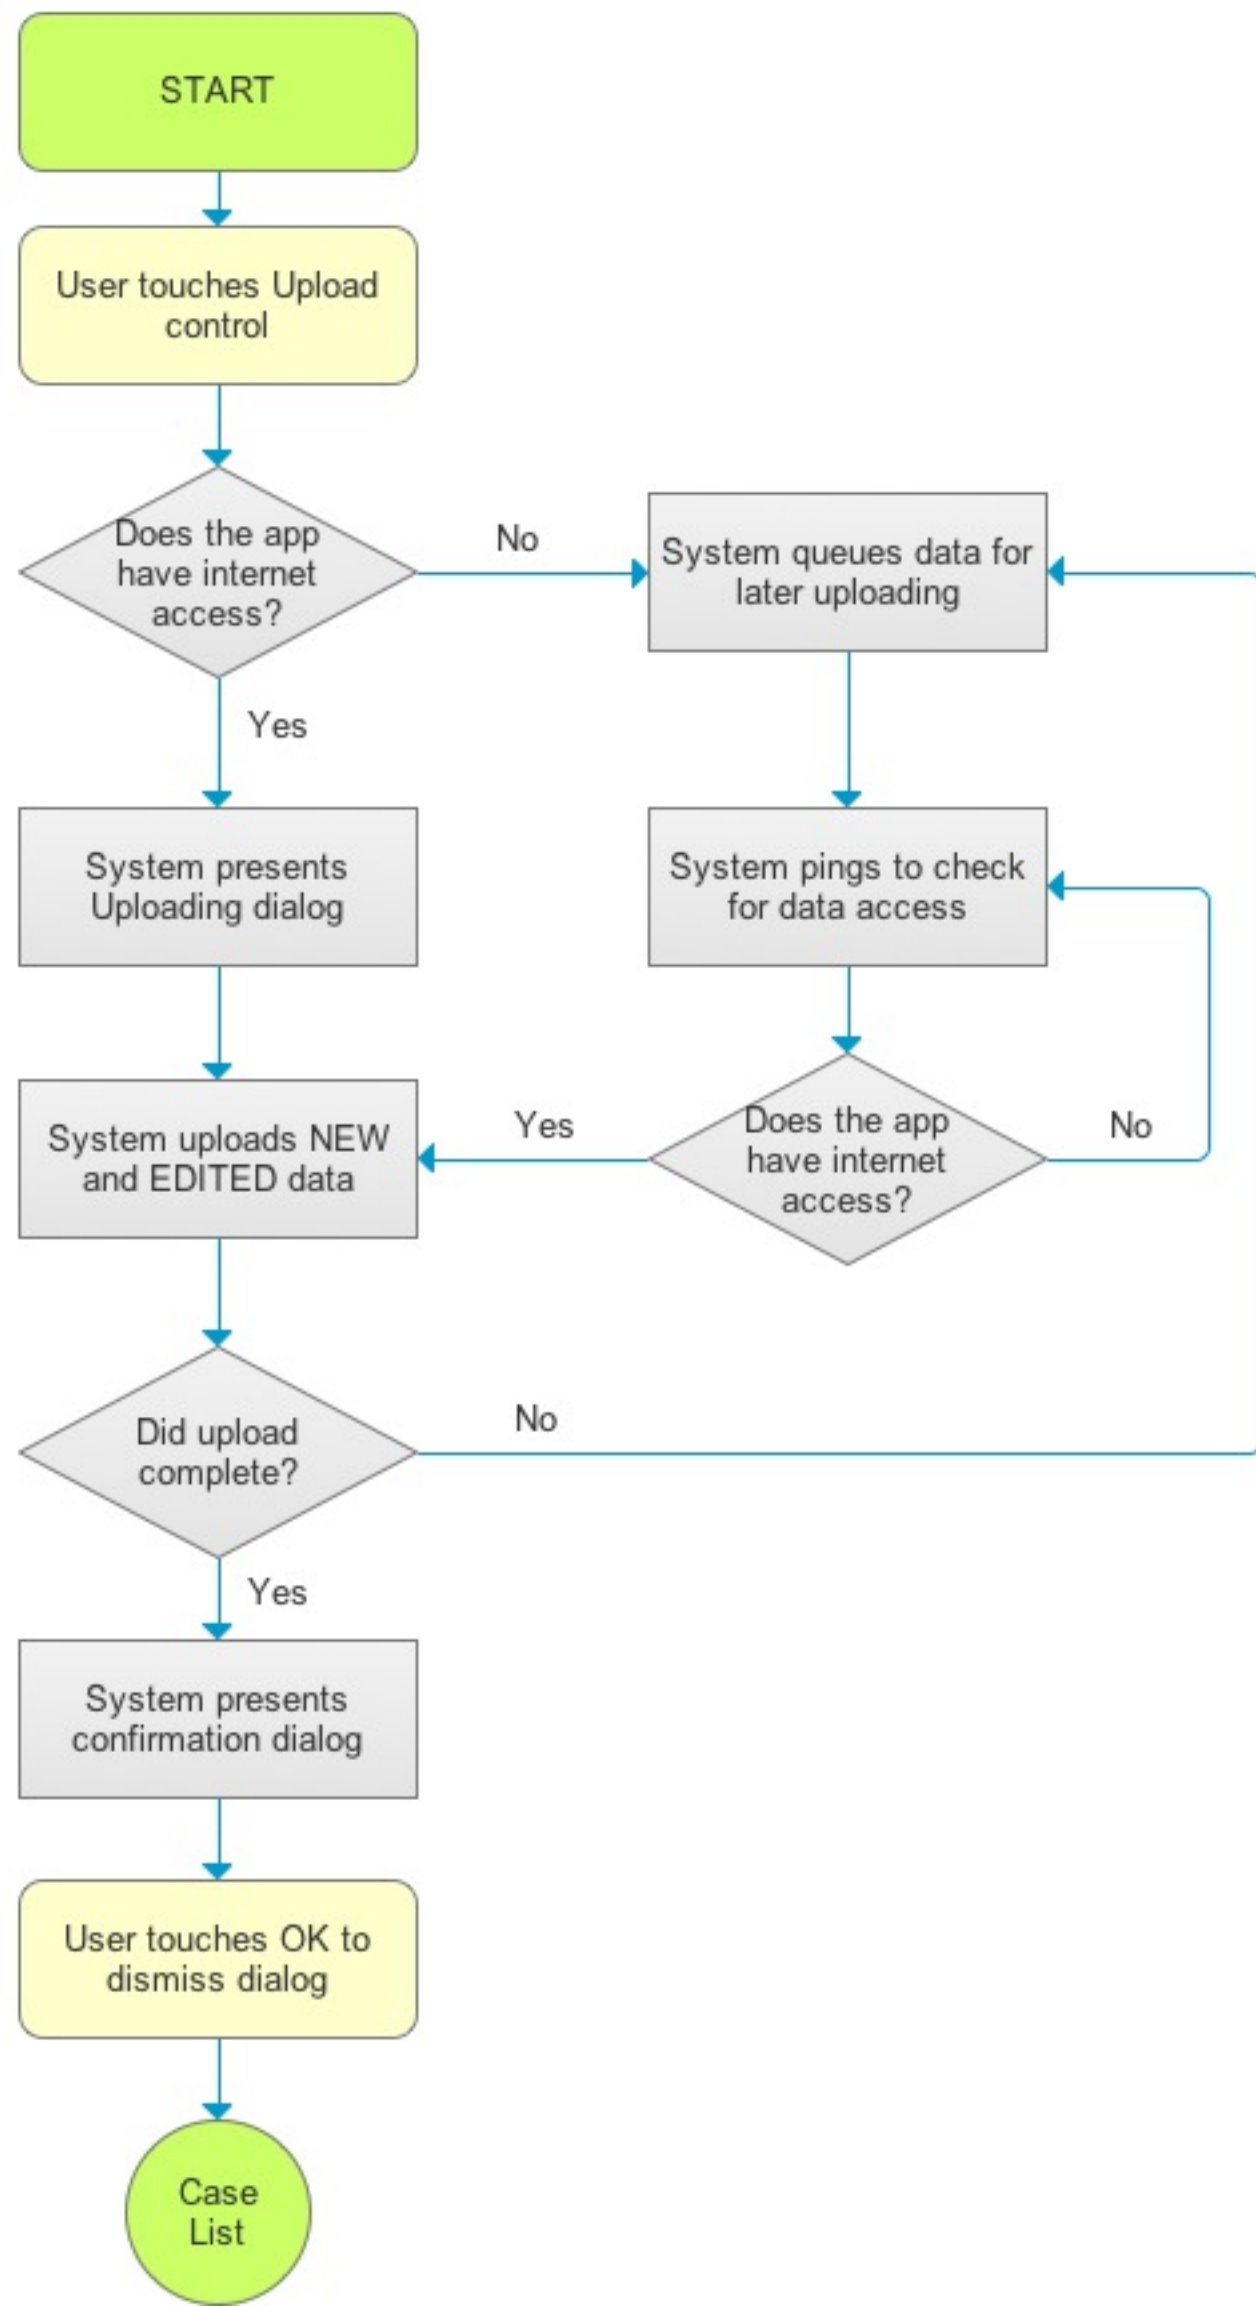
START

User touches Upload control

Does the app have internet access?

No

System queues data for later uploading

Yes

System presents Uploading dialog

System pings to check for data access

System uploads NEW and EDITED data

Yes

Does the app have internet access?

No

Did upload complete?

No

Yes

System presents confirmation dialog

User touches OK to dismiss dialog

Case List